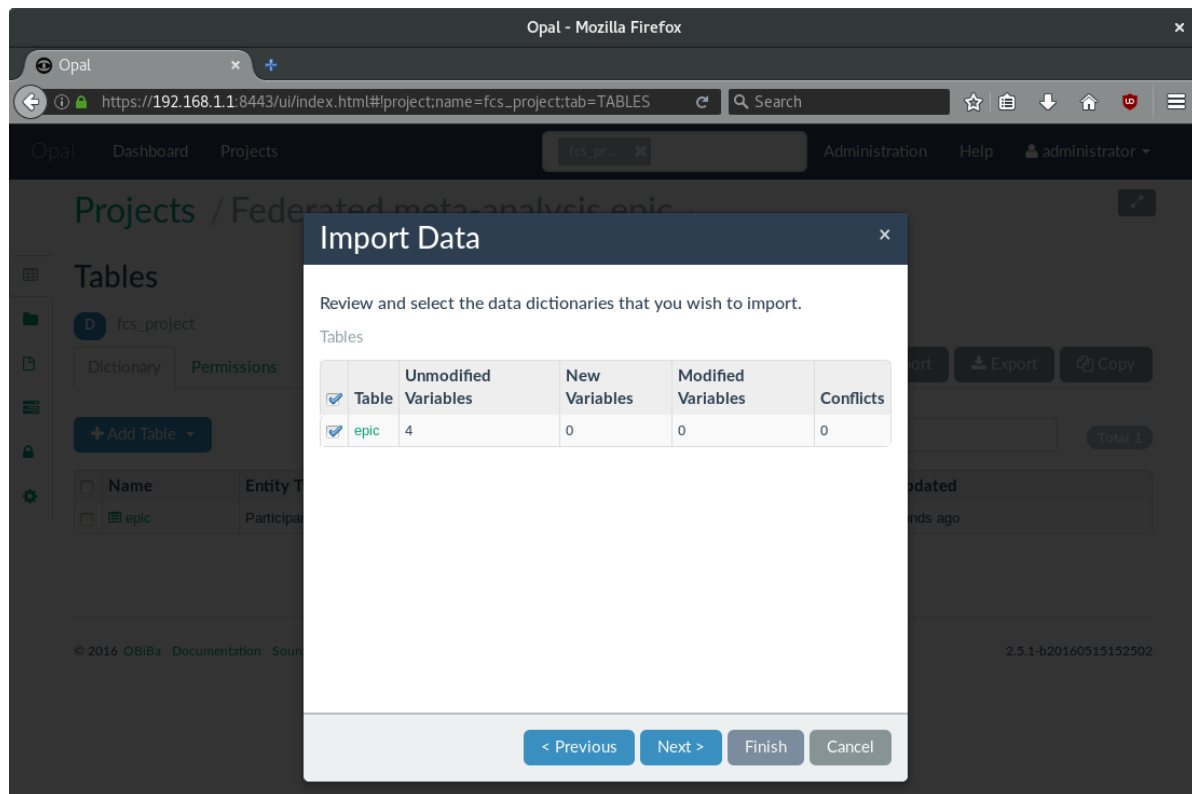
Opal - Mozilla Firefox

Opal

https://192.168.1.1:8443/ui/index.html#!project;name=fcs_project;tab=TABLES

Search

Opal Dashboard Projects

fcs_pr...

Administration Help administrator

Projects / Federated meta-analysis epic

Tables

D fcs_project

Dictionary Permissions

Add Table

Name Entity T

epic Participa

ort Export Copy

Total 1

pdated

nds ago

© 2016 OBiBa Documentation Sour

2.5.1-b20160515152502

Import Data

Review and select the data dictionaries that you wish to import.

Tables

| | Table | Unmodified Variables | New Variables | Modified Variables | Conflicts |
|---|---|---|---|---|---|
| | epic | 4 | 0 | 0 | 0 |

< Previous Next > Finish Cancel